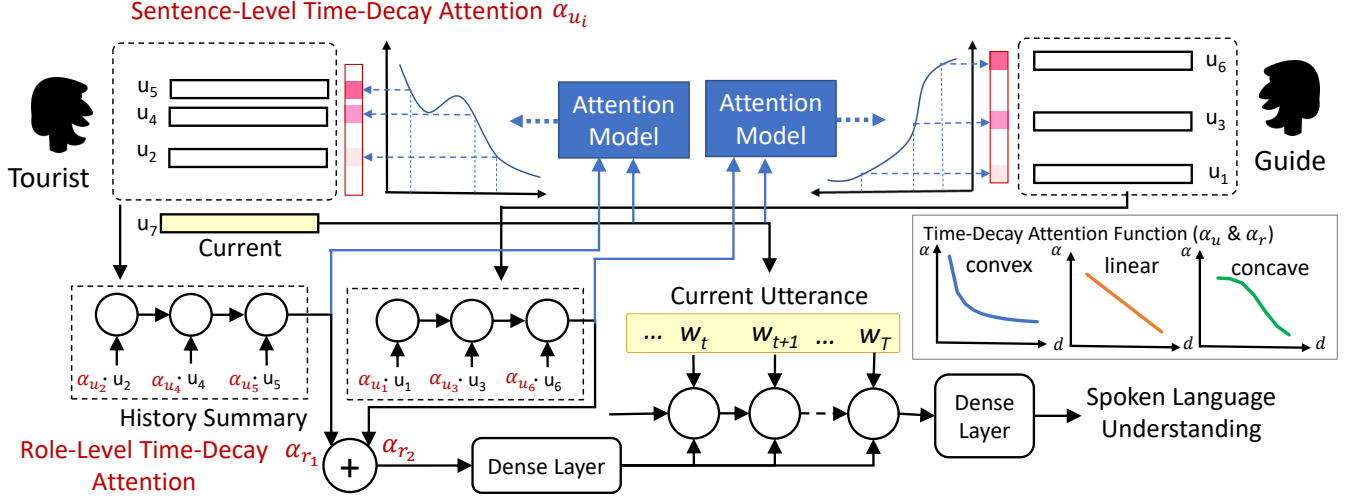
Sentence-Level Time-Decay Attention $\alpha_{u_i}$

Tourist

$u_5$
$u_4$
$u_2$

Attention Model

Attention Model

$u_6$
$u_3$
$u_1$

Guide

$u_7$

Current

Time-Decay Attention Function ($\alpha_u$ & $\alpha_r$)

$\alpha$ convex $d$

$\alpha$ linear $d$

$\alpha$ concave $d$

Current Utterance

... $w_t$ $w_{t+1}$ ... $w_T$

$\alpha_{u_2}$: $u_2$ $\alpha_{u_4}$: $u_4$ $\alpha_{u_5}$: $u_5$

$\alpha_{u_1}$: $u_1$ $\alpha_{u_3}$: $u_3$ $\alpha_{u_6}$: $u_6$

History Summary

Role-Level Time-Decay Attention

$\alpha_{r_1}$ + $\alpha_{r_2}$

Dense Layer

Dense Layer

Spoken Language Understanding